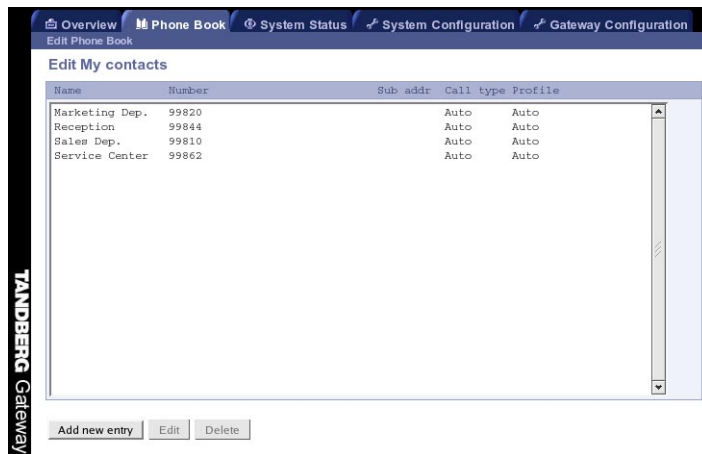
Overview Phone Book System Status System Configuration Gateway Configuration
Edit Phone Book

Edit My contacts

| Name | Number | Sub addr | Call type | Profile |
|---|---|---|---|---|
| Marketing Dep. | 99820 | | Auto | Auto |
| Reception | 99844 | | Auto | Auto |
| Sales Dep. | 99810 | | Auto | Auto |
| Service Center | 99862 | | Auto | Auto |

TANDBERG Gateway

Add new entry Edit Delete